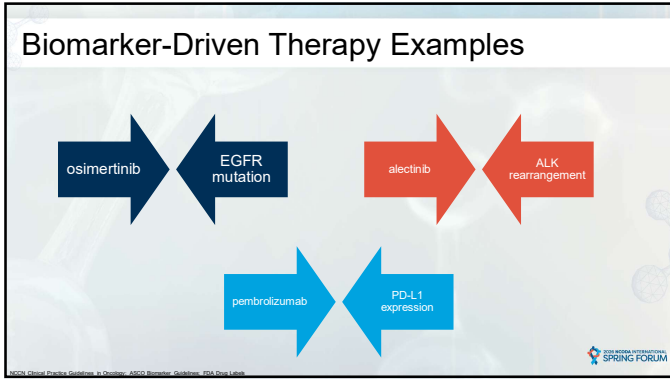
Biomarker-Driven Therapy Examples

osimertinib

EGFR mutation

alectinib

ALK rearrangement

pembrolizumab

PD-L1 expression

NCCN Clinical Practice Guidelines in Oncology; ASCO Biomarker Guidelines; FDA Drug Labels

2018 NCODA INTERNATIONAL SPRING FORUM